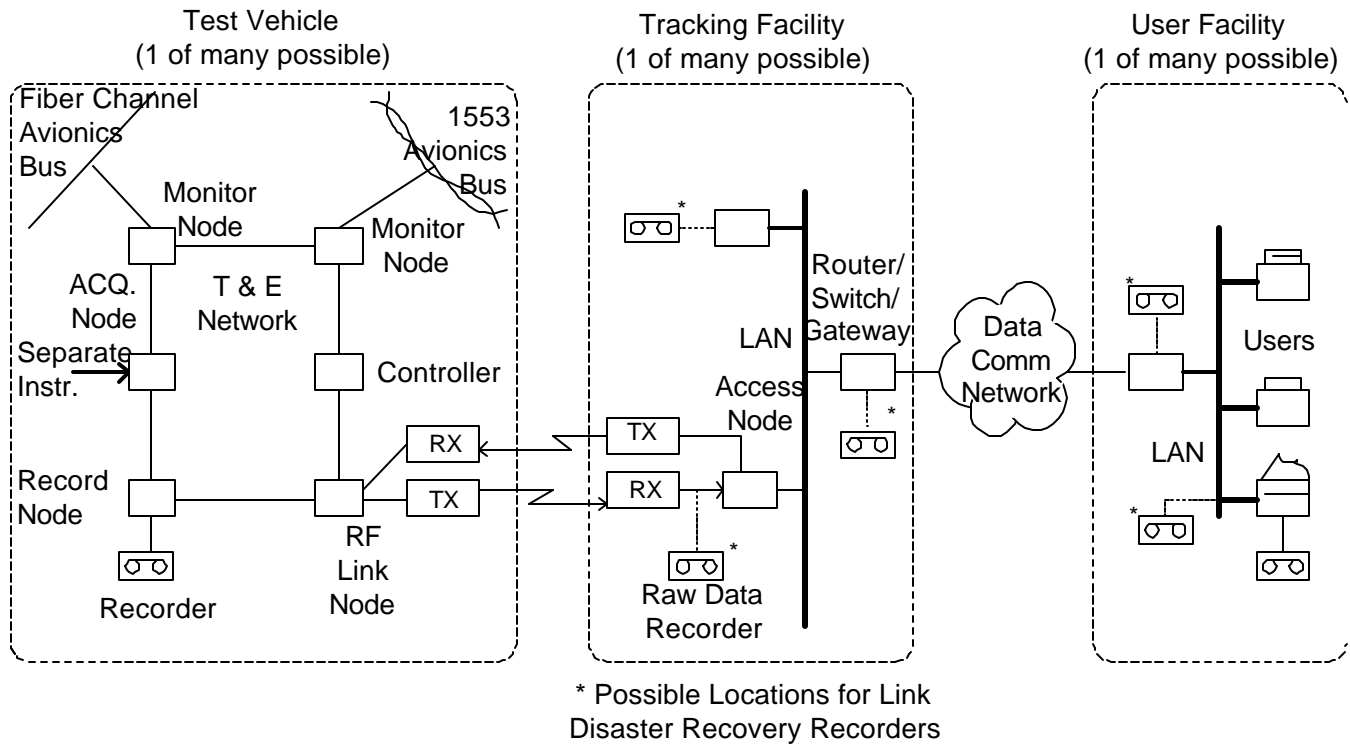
Test Vehicle
(1 of many possible)

Fiber Channel Avionics Bus

1553 Avionics Bus

Monitor Node

Monitor Node

ACQ. Node

T & E Network

Separate Instr.

Controller

RX

TX

Record Node

RF Link Node

Recorder

Tracking Facility
(1 of many possible)

*

Router/ Switch/ Gateway

LAN

Access Node

*

TX

RX

*

Raw Data Recorder

Data Comm Network

User Facility
(1 of many possible)

*

Users

LAN

*

* Possible Locations for Link Disaster Recovery Recorders